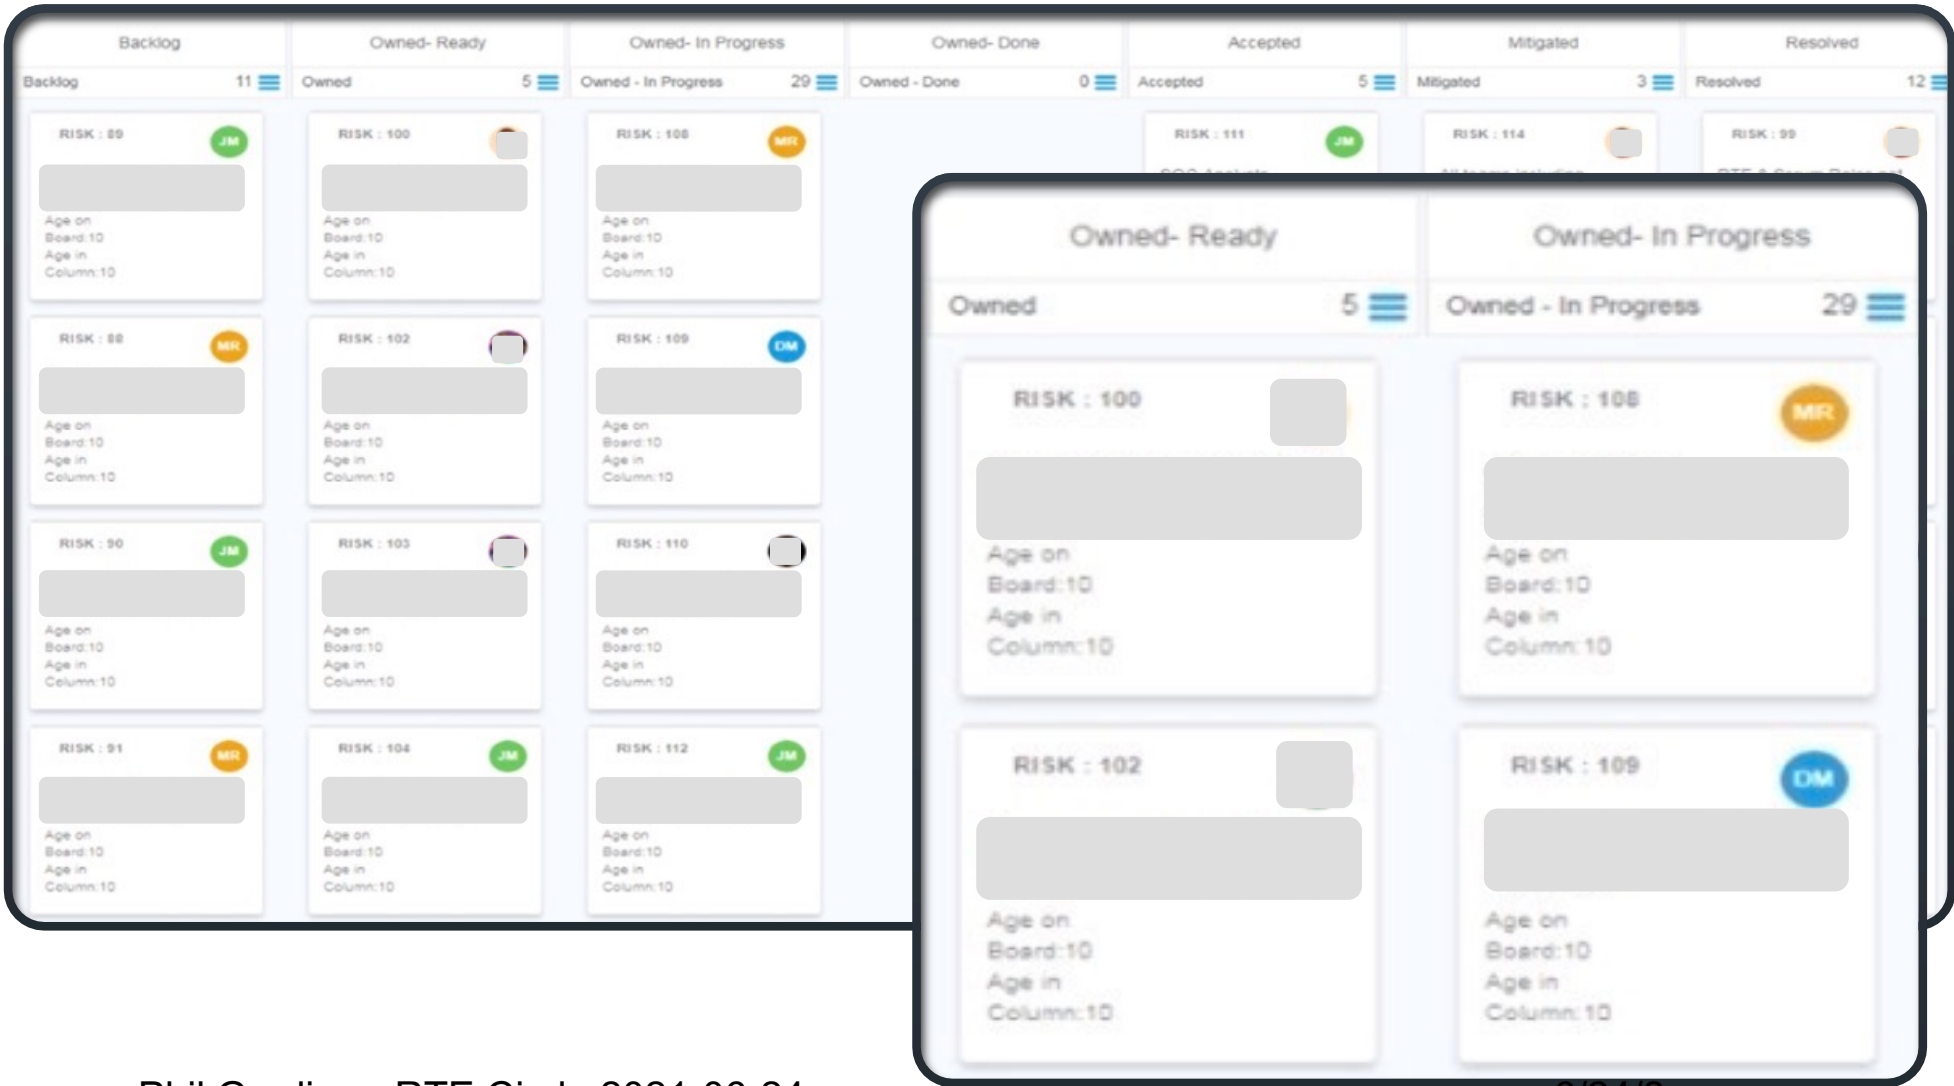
Backlog

Backlog 11

RISK : 89 JM

Age on Board:10 Age in Column:10

RISK : 88 MR

Age on Board:10 Age in Column:10

RISK : 90 JM

Age on Board:10 Age in Column:10

RISK : 91 MR

Age on Board:10 Age in Column:10

Owned- Ready

Owned 5

RISK : 100

Age on Board:10 Age in Column:10

RISK : 102

Age on Board:10 Age in Column:10

RISK : 103

Age on Board:10 Age in Column:10

RISK : 104 JM

Age on Board:10 Age in Column:10

Owned- In Progress

Owned - In Progress 29

RISK : 108 MR

Age on Board:10 Age in Column:10

RISK : 109 DM

Age on Board:10 Age in Column:10

RISK : 110

Age on Board:10 Age in Column:10

RISK : 112 JM

Age on Board:10 Age in Column:10

Owned- Done

Owned - Done 0

Accepted

Accepted 5

RISK : 111 JM

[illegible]

Mitigated

Mitigated 3

RISK : 114

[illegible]

Resolved

Resolved 12

RISK : 99

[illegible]

Owned- Ready

Owned 5

RISK : 100

Age on Board:10 Age in Column:10

RISK : 102

Age on Board:10 Age in Column:10

Owned- In Progress

Owned - In Progress 29

RISK : 108 MR

Age on Board:10 Age in Column:10

RISK : 109 DM

Age on Board:10 Age in Column:10

Phil Gardiner - RTE Circle 2021-09-24 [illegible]